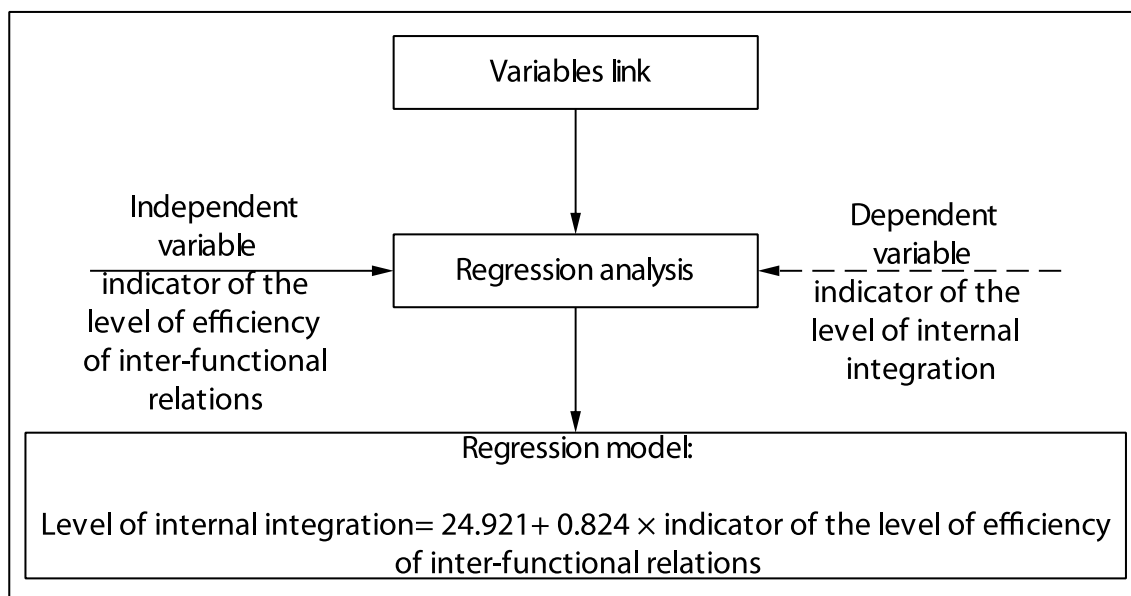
Variables link

Independent variable indicator of the level of efficiency of inter-functional relations

Regression analysis

Dependent variable indicator of the level of internal integration

Regression model:

Level of internal integration= 24.921+ 0.824 $\times$ indicator of the level of efficiency of inter-functional relations